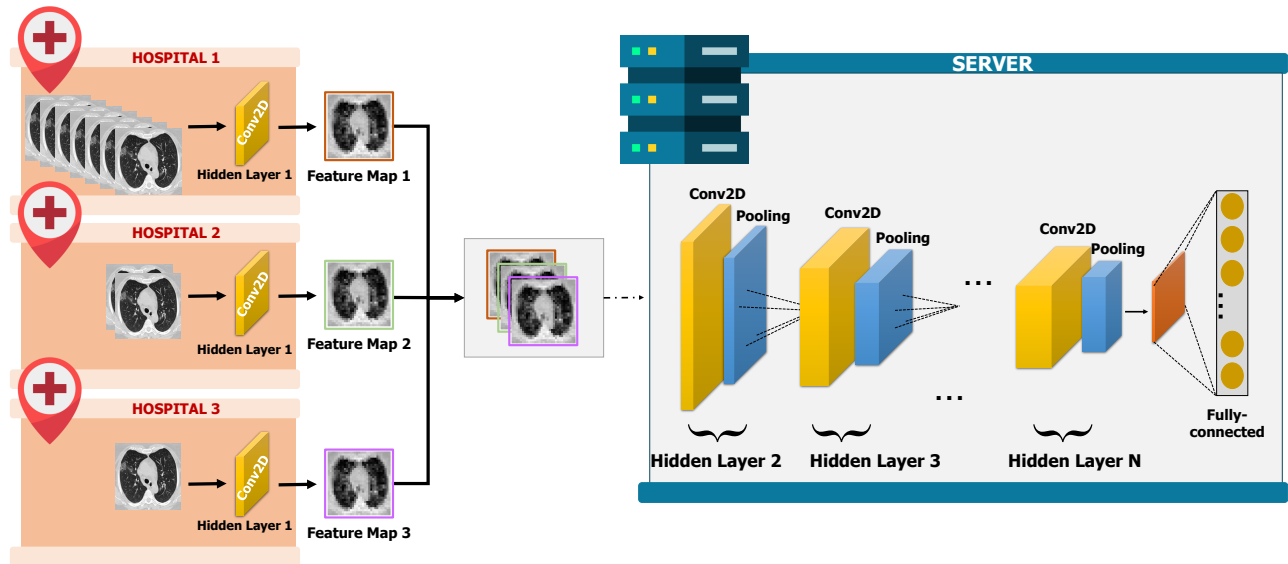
HOSPITAL 1

Conv2D

Hidden Layer 1

Feature Map 1

HOSPITAL 2

Conv2D

Hidden Layer 1

Feature Map 2

HOSPITAL 3

Conv2D

Hidden Layer 1

Feature Map 3

SERVER

Conv2D

Pooling

Conv2D

Pooling

Conv2D

Pooling

...

...

Fully-connected

Hidden Layer 2

Hidden Layer 3

Hidden Layer N